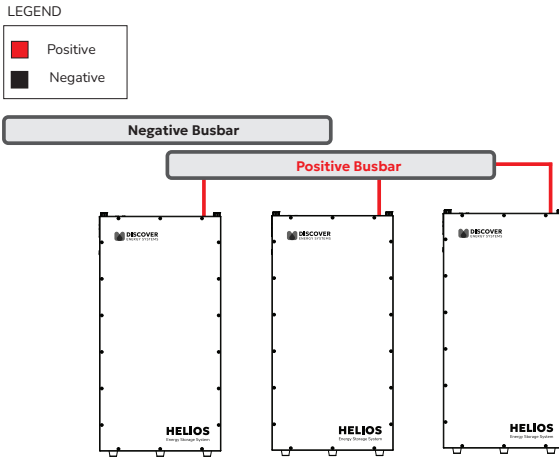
LEGEND

Positive

Negative

Negative Busbar

Positive Busbar

DISCOVER
ENERGY SYSTEMS

HELIOS
Energy Storage System

DISCOVER
ENERGY SYSTEMS

HELIOS
Energy Storage System

DISCOVER
ENERGY SYSTEMS

HELIOS
Energy Storage System